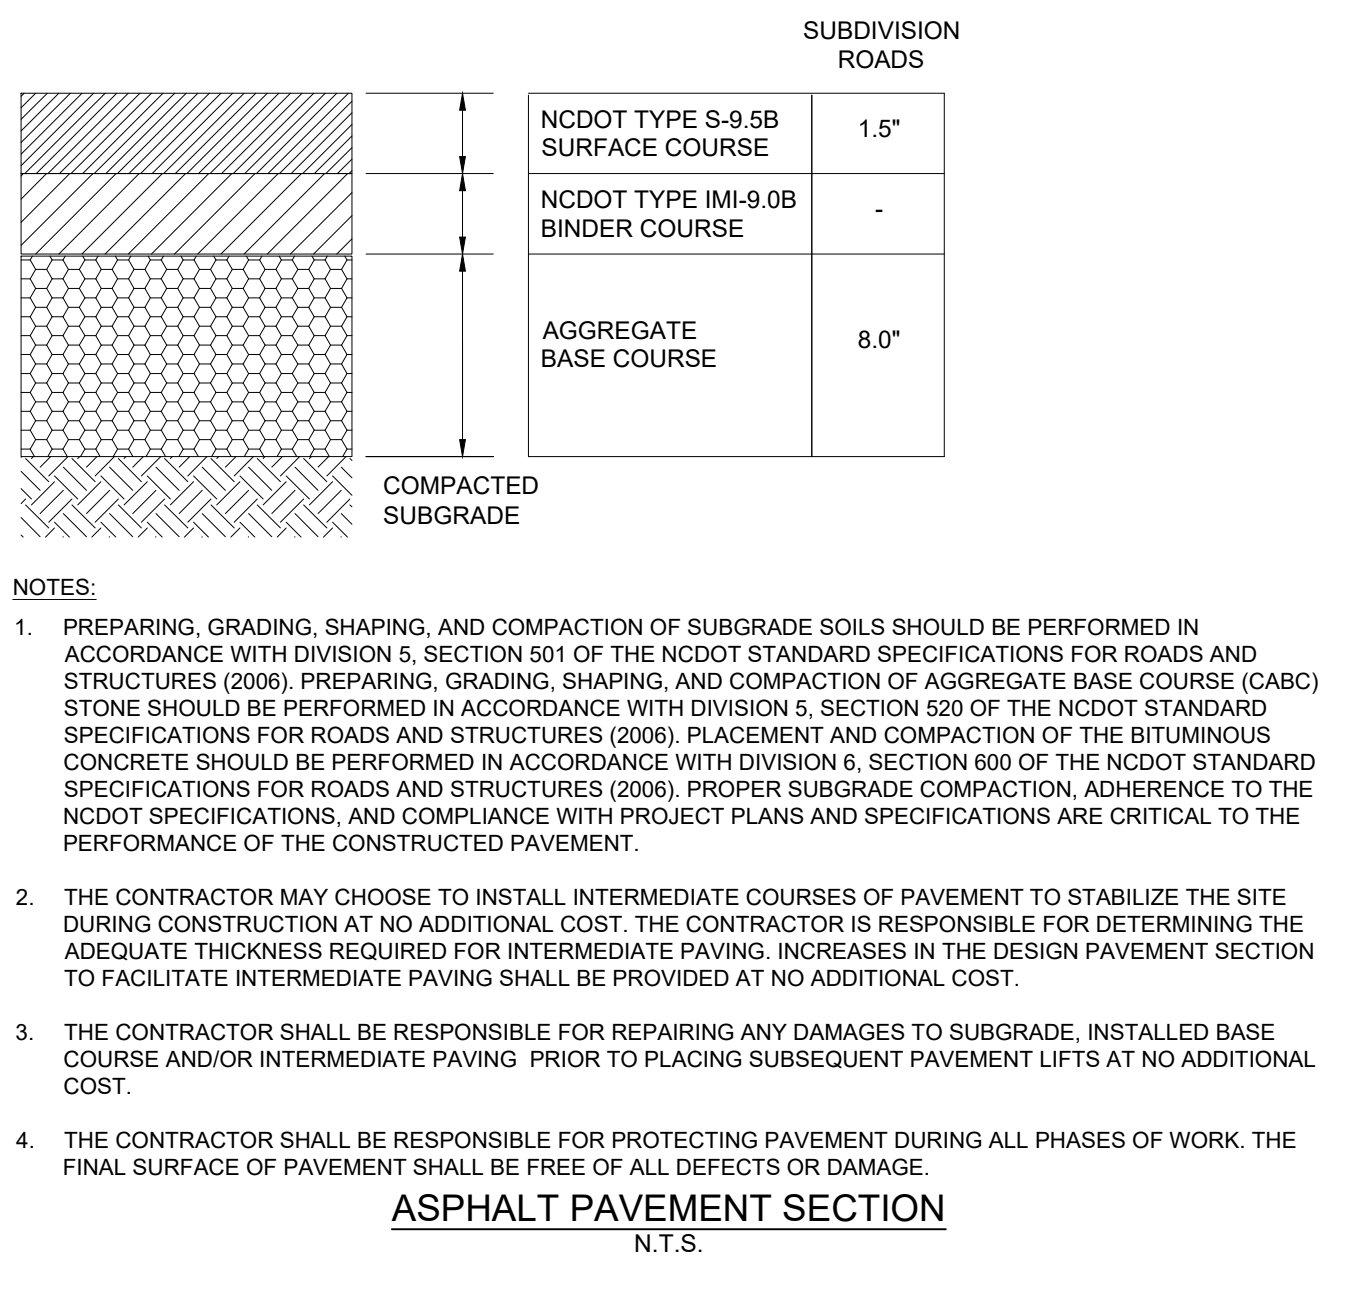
SUBDIVISION ROADS

| | |
|---|---|
| NCDOT TYPE S-9.5B SURFACE COURSE | 1.5" |
| NCDOT TYPE IMI-9.0B BINDER COURSE | - |
| AGGREGATE BASE COURSE | 8.0" |

COMPACTED SUBGRADE

NOTES:

1. PREPARING, GRADING, SHAPING, AND COMPACTION OF SUBGRADE SOILS SHOULD BE PERFORMED IN ACCORDANCE WITH DIVISION 5, SECTION 501 OF THE NCDOT STANDARD SPECIFICATIONS FOR ROADS AND STRUCTURES (2006). PREPARING, GRADING, SHAPING, AND COMPACTION OF AGGREGATE BASE COURSE (CABC) STONE SHOULD BE PERFORMED IN ACCORDANCE WITH DIVISION 5, SECTION 520 OF THE NCDOT STANDARD SPECIFICATIONS FOR ROADS AND STRUCTURES (2006). PLACEMENT AND COMPACTION OF THE BITUMINOUS CONCRETE SHOULD BE PERFORMED IN ACCORDANCE WITH DIVISION 6, SECTION 600 OF THE NCDOT STANDARD SPECIFICATIONS FOR ROADS AND STRUCTURES (2006). PROPER SUBGRADE COMPACTION, ADHERENCE TO THE NCDOT SPECIFICATIONS, AND COMPLIANCE WITH PROJECT PLANS AND SPECIFICATIONS ARE CRITICAL TO THE PERFORMANCE OF THE CONSTRUCTED PAVEMENT.

2. THE CONTRACTOR MAY CHOOSE TO INSTALL INTERMEDIATE COURSES OF PAVEMENT TO STABILIZE THE SITE DURING CONSTRUCTION AT NO ADDITIONAL COST. THE CONTRACTOR IS RESPONSIBLE FOR DETERMINING THE ADEQUATE THICKNESS REQUIRED FOR INTERMEDIATE PAVING. INCREASES IN THE DESIGN PAVEMENT SECTION TO FACILITATE INTERMEDIATE PAVING SHALL BE PROVIDED AT NO ADDITIONAL COST.

3. THE CONTRACTOR SHALL BE RESPONSIBLE FOR REPAIRING ANY DAMAGES TO SUBGRADE, INSTALLED BASE COURSE AND/OR INTERMEDIATE PAVING PRIOR TO PLACING SUBSEQUENT PAVEMENT LIFTS AT NO ADDITIONAL COST.

4. THE CONTRACTOR SHALL BE RESPONSIBLE FOR PROTECTING PAVEMENT DURING ALL PHASES OF WORK. THE FINAL SURFACE OF PAVEMENT SHALL BE FREE OF ALL DEFECTS OR DAMAGE.

ASPHALT PAVEMENT SECTION
N.T.S.